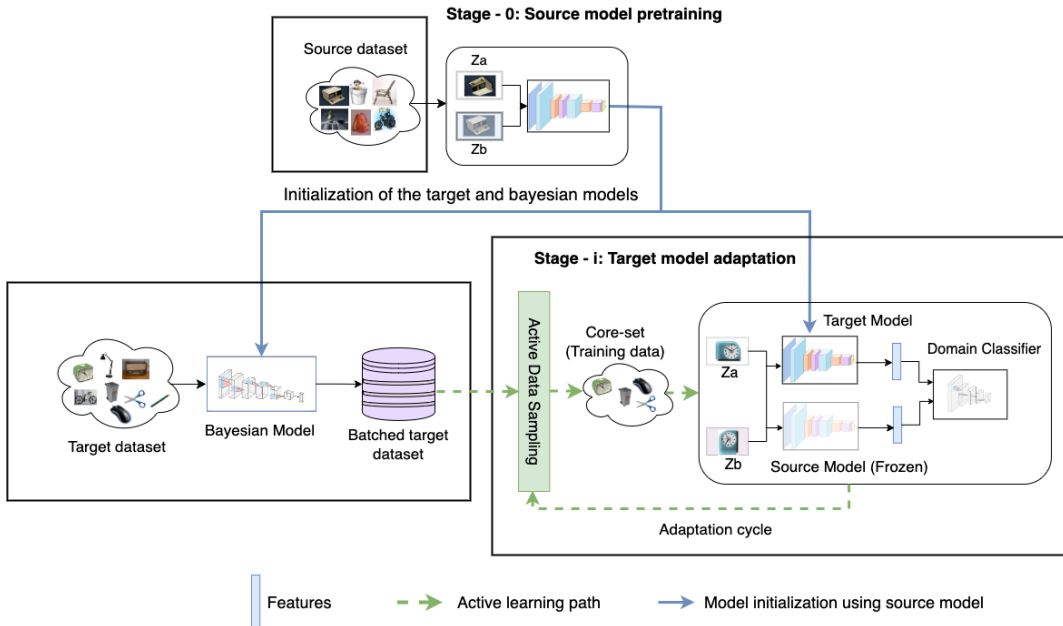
Stage - 0: Source model pretraining

Source dataset

Za

Zb

Initialization of the target and bayesian models

Stage - i: Target model adaptation

Active Data Sampling

Core-set (Training data)

Target Model

Domain Classifier

Za

Zb

Source Model (Frozen)

Target dataset

Bayesian Model

Batched target dataset

Adaptation cycle

Features

Active learning path

Model initialization using source model